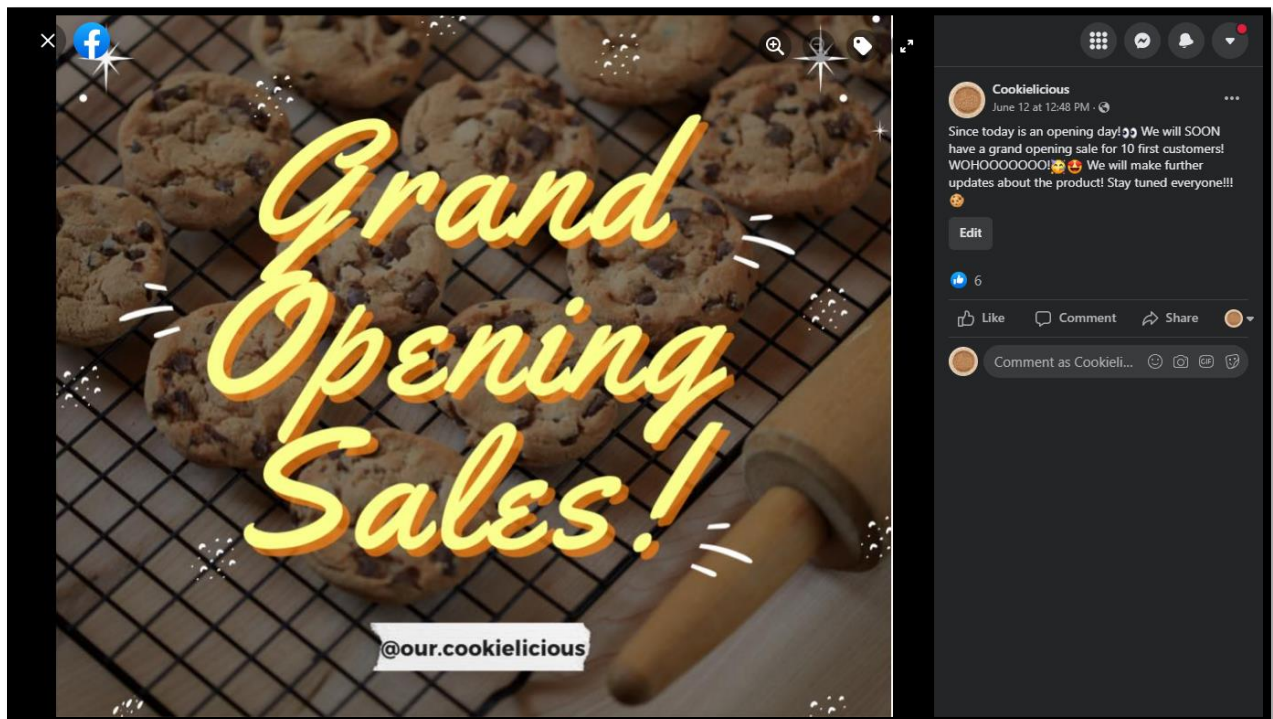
Grand Opening Sales!

@our.cookielicious

Cookielicious
June 12 at 12:48 PM ·

Since today is an opening day!👀 We will SOON have a grand opening sale for 10 first customers! WOHOOOOOOO!🥳🤩 We will make further updates about the product! Stay tuned everyone!!! 🍪

Edit

6

Like Comment Share

Comment as Cookieli...